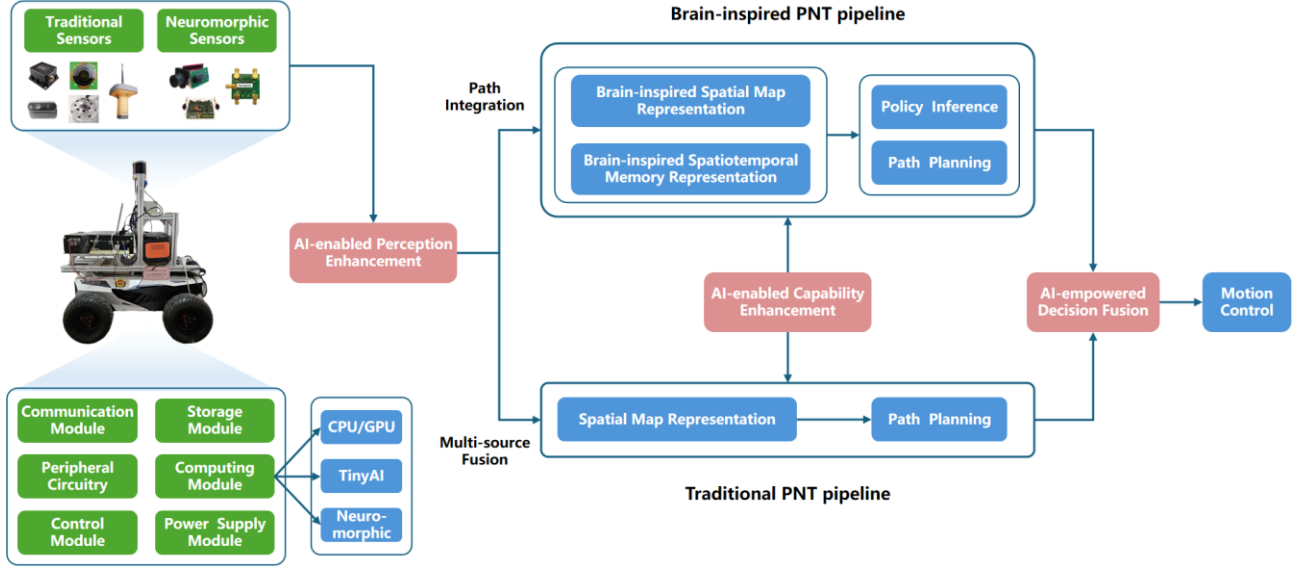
Traditional Sensors

Neuromorphic Sensors

Brain-inspired PNT pipeline

Path Integration

Brain-inspired Spatial Map Representation

Brain-inspired Spatiotemporal Memory Representation

Policy Inference

Path Planning

AI-enabled Perception Enhancement

AI-enabled Capability Enhancement

AI-empowered Decision Fusion

Motion Control

Communication Module

Storage Module

Peripheral Circuitry

Computing Module

Control Module

Power Supply Module

CPU/GPU

TinyAI

Neuromorphic

Multi-source Fusion

Spatial Map Representation

Path Planning

Traditional PNT pipeline